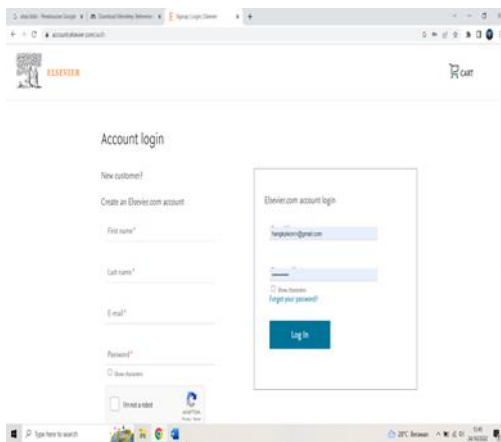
ELSEVIER

CART

Account login

New customer?

Create an Elsevier.com account

First name*

Last name*

E-mail*

Password*

Show characters

I'm not a robot

reCAPTCHA

Elsevier.com account login

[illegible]@gmail.com

Show characters

Forgot your password?

Log In

Type here to search

28°C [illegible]